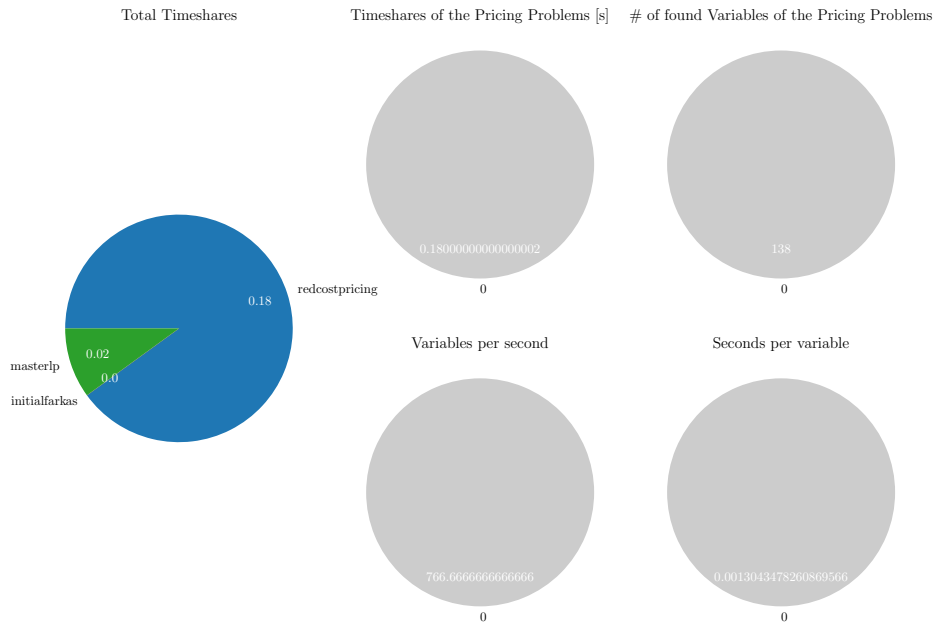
Total Timeshares

0.18
redcostpricing
0.02
masterlp
0.0
initialfarkas

Timeshares of the Pricing Problems [s]

0.18000000000000002
0

# of found Variables of the Pricing Problems

138
0

Variables per second

766.6666666666666
0

Seconds per variable

0.0013043478260869566
0